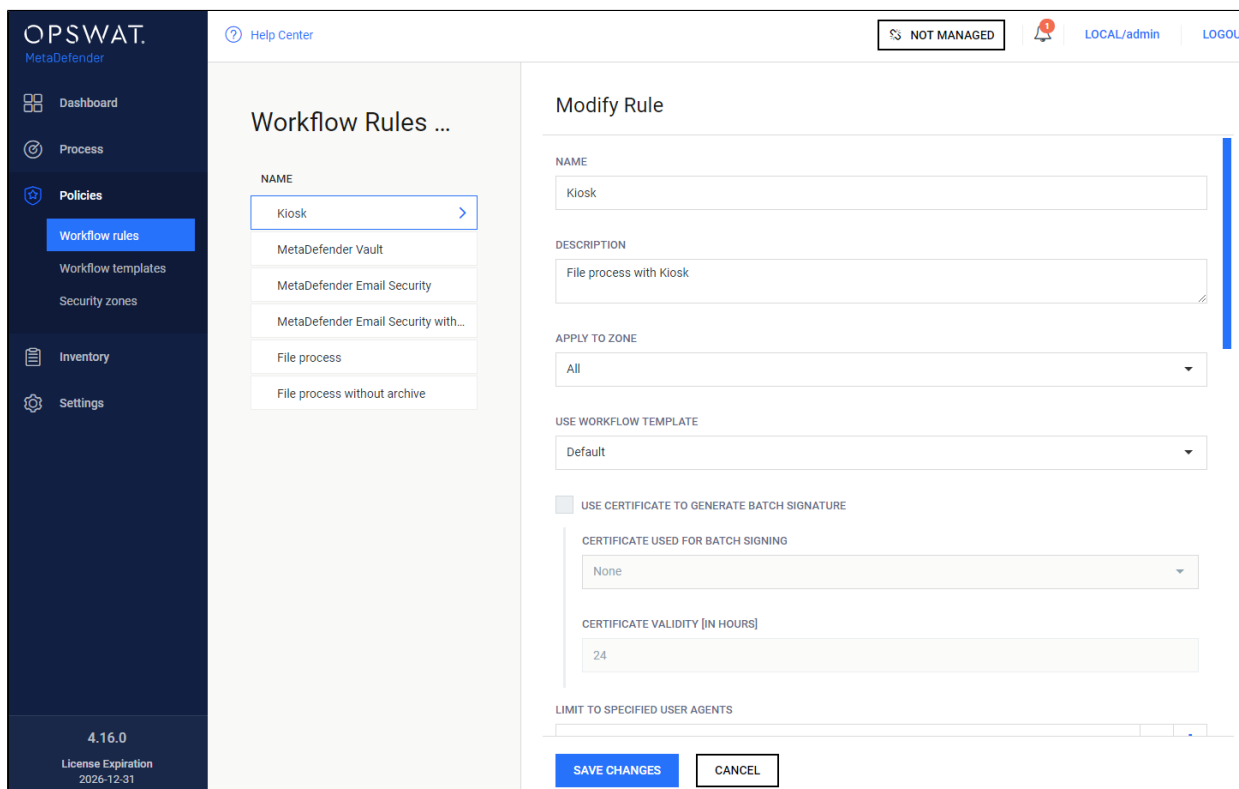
OPSWAT.
MetaDefender

Dashboard
Process
Policies
Workflow rules
Workflow templates
Security zones
Inventory
Settings

4.16.0
License Expiration
2026-12-31

Help Center

NOT MANAGED
1
LOCAL/admin
LOGOU

Workflow Rules ...

NAME
Kiosk
MetaDefender Vault
MetaDefender Email Security
MetaDefender Email Security with...
File process
File process without archive

Modify Rule

NAME
Kiosk

DESCRIPTION
File process with Kiosk

APPLY TO ZONE
All

USE WORKFLOW TEMPLATE
Default

USE CERTIFICATE TO GENERATE BATCH SIGNATURE

CERTIFICATE USED FOR BATCH SIGNING
None

CERTIFICATE VALIDITY [IN HOURS]
24

LIMIT TO SPECIFIED USER AGENTS

SAVE CHANGES
CANCEL